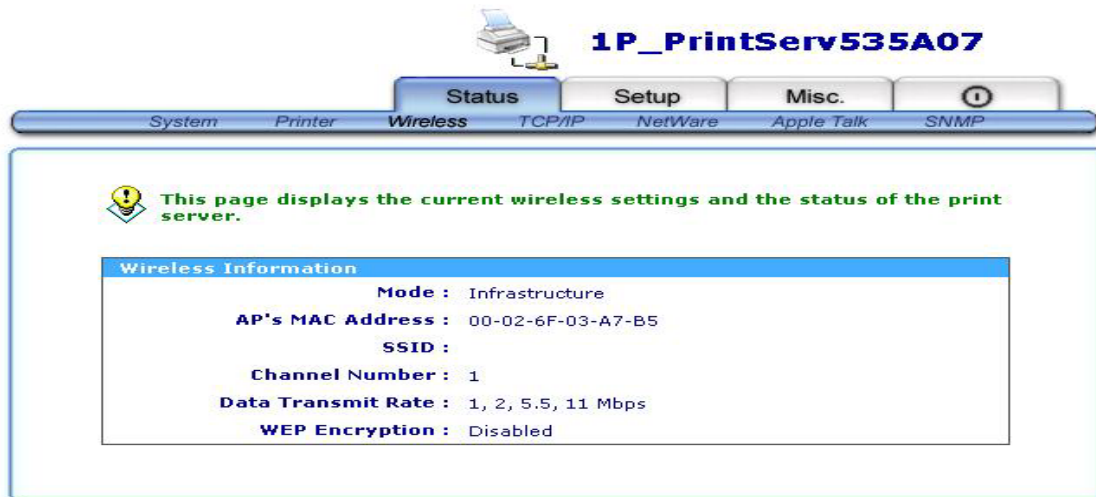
1P_PrintServ535A07

Status | Setup | Misc.

System | Printer | Wireless | TCP/IP | NetWare | Apple Talk | SNMP

This page displays the current wireless settings and the status of the print server.

Wireless Information

| | |
|---|---|
| Mode : | Infrastructure |
| AP's MAC Address : | 00-02-6F-03-A7-B5 |
| SSID : | |
| Channel Number : | 1 |
| Data Transmit Rate : | 1, 2, 5.5, 11 Mbps |
| WEP Encryption : | Disabled |